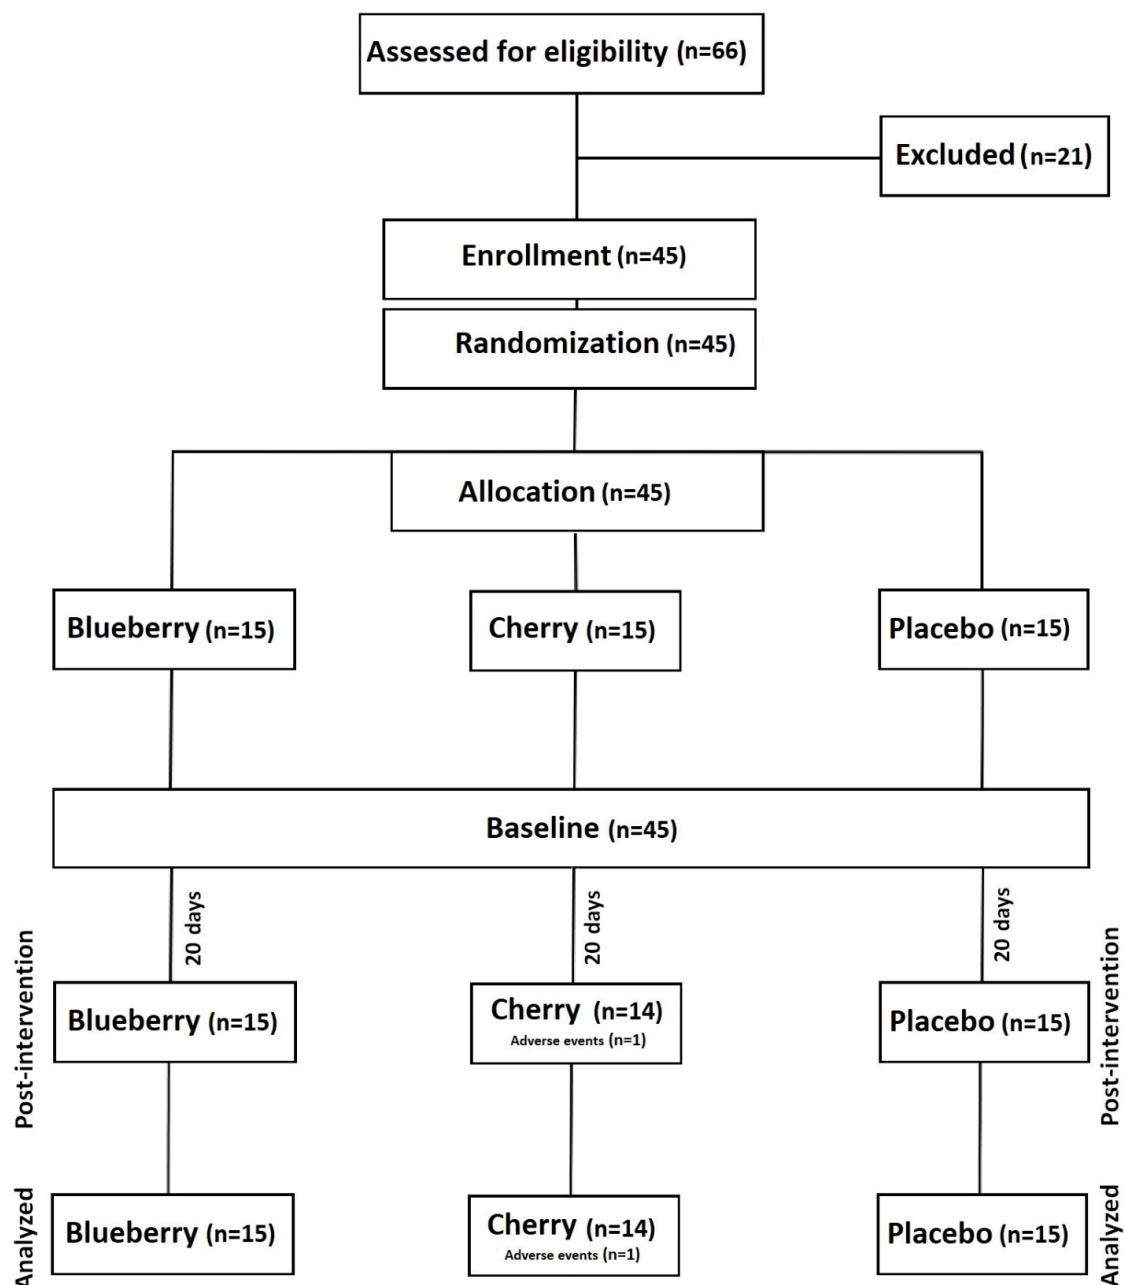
Assessed for eligibility (n=66)

Excluded (n=21)

Enrollment (n=45)

Randomization (n=45)

Allocation (n=45)

Blueberry (n=15)

Cherry (n=15)

Placebo (n=15)

Baseline (n=45)

20 days

20 days

20 days

Post-intervention

Blueberry (n=15)

Cherry (n=14)
Adverse events (n=1)

Placebo (n=15)

Post-intervention

Analyzed

Blueberry (n=15)

Cherry (n=14)
Adverse events (n=1)

Placebo (n=15)

Analyzed